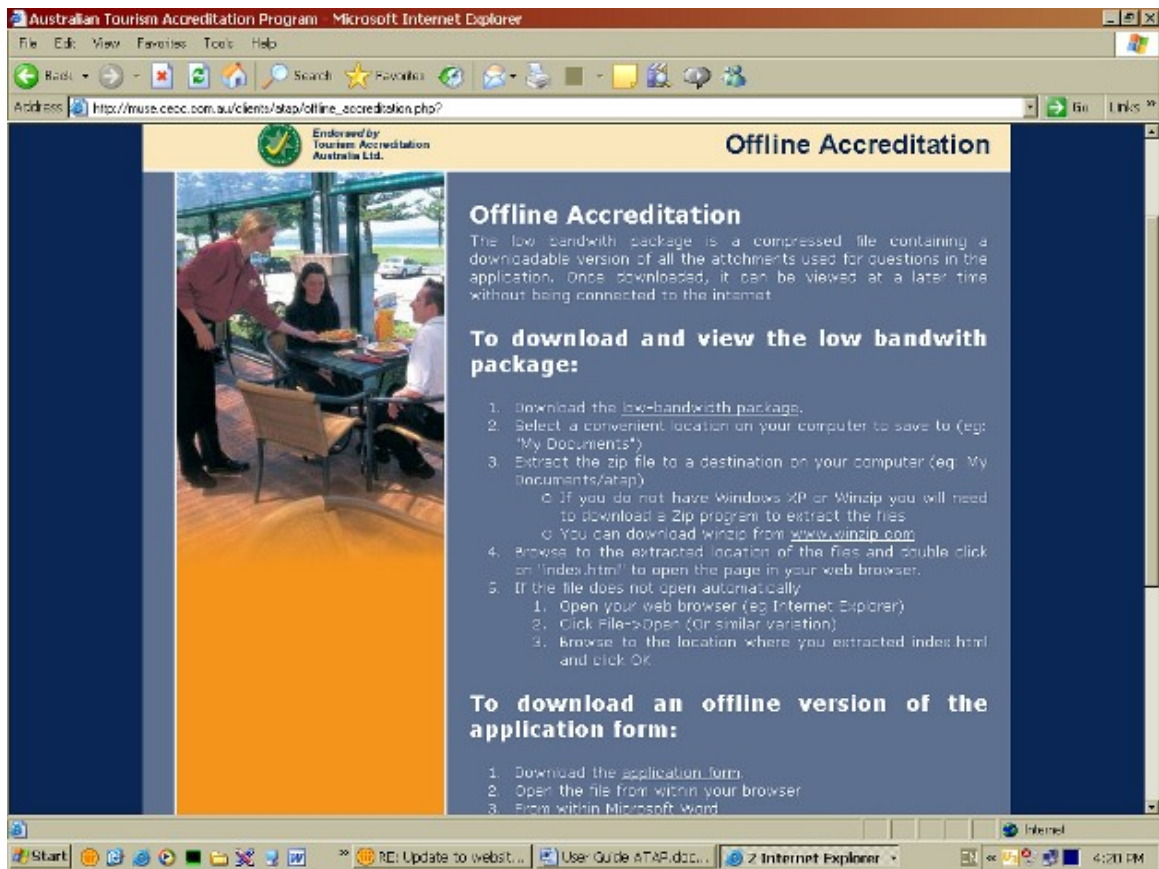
Australian Tourism Accreditation Program - Microsoft Internet Explorer

File Edit View Favorites Tools Help

Back Search Favorites

Address http://muse.cecc.com.au/clients/atap/offline_accreditation.php? Go Links »

Endorsed by Tourism Accreditation Australia Ltd.

Offline Accreditation

Offline Accreditation

The low bandwith package is a compressed file containing a downloadable version of all the attchments used for questions in the application. Once downloaded, it can be viewed at a later time without being connected to the internet

To download and view the low bandwith package:

1. Download the low-bandwidth package.
2. Select a convenient location on your computer to save to (eg: "My Documents")
3. Extract the zip file to a destination on your computer (eg: My Documents/atap)
   o If you do not have Windows XP or Winzip you will need to download a Zip program to extract the files
   o You can download winzip from www.winzip.com
4. Browse to the extracted location of the files and double click on "index.html" to open the page in your web browser.
5. If the file does not open automatically
   1. Open your web browser (eg Internet Explorer)
   2. Click File->Open (Or similar variation)
   3. Browse to the location where you extracted index.html and click OK

To download an offline version of the application form:

1. Download the application form.
2. Open the file from within your browser
3. From within Microsoft Word

Internet

Start RE: Update to webst... User Guide ATAP.doc... 2 Internet Explorer 4:20 PM